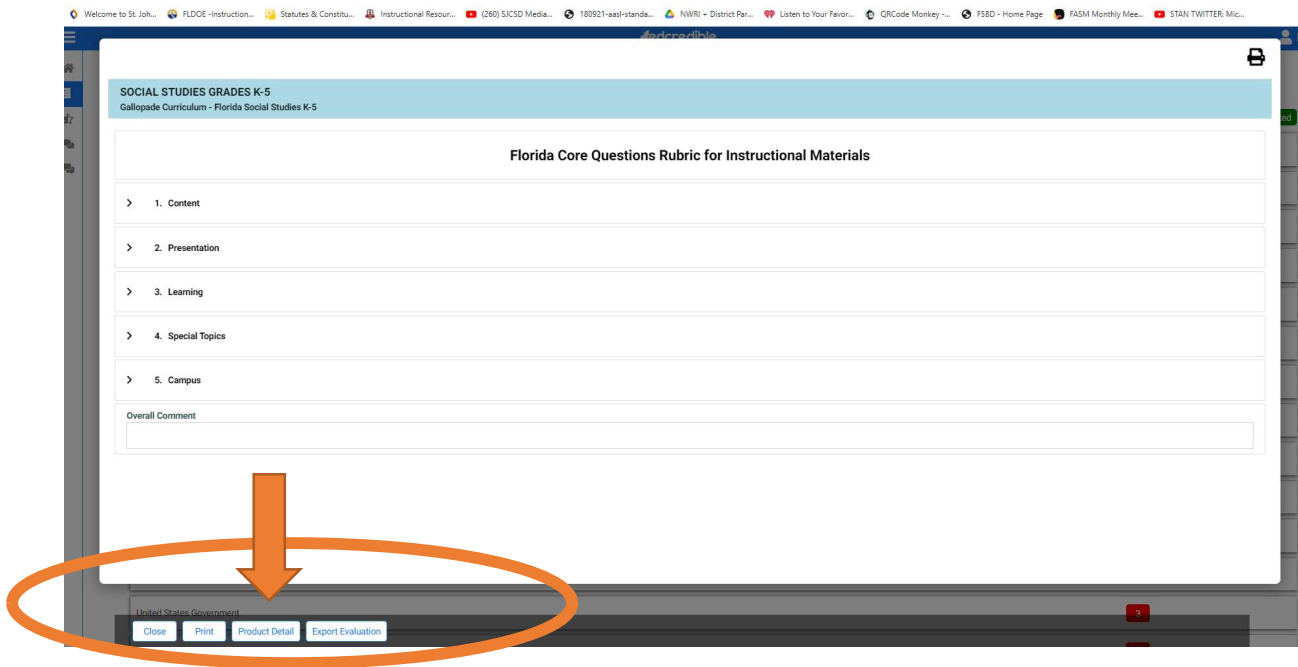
Welcome to St. Joh... FLDOE -Instruction... Statutes & Constitu... Instructional Resour... (260) SJCSD Media... 180921-aasl-standa... NWRI + District Par... Listen to Your Favor... QRCode Monkey -... FSBD - Home Page FASM Monthly Mee... STAN TWITTER: Mic...

edcredible

SOCIAL STUDIES GRADES K-5
Gallopade Curriculum - Florida Social Studies K-5

Florida Core Questions Rubric for Instructional Materials

1. Content

2. Presentation

3. Learning

4. Special Topics

5. Campus

Overall Comment

United States Government

3

Close Print Product Detail Export Evaluation